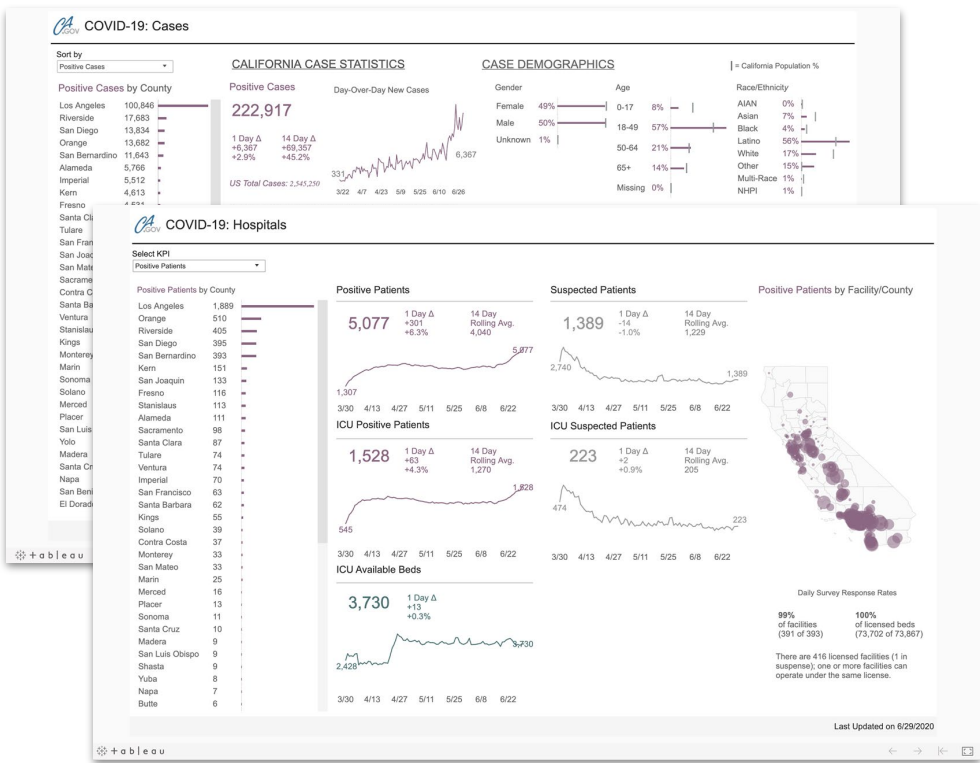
CA.GOV COVID-19: Cases

Sort by
Positive Cases

Positive Cases by County

| | |
|---|---|
| Los Angeles | 100,846 |
| Riverside | 17,683 |
| San Diego | 13,834 |
| Orange | 13,682 |
| San Bernardino | 11,643 |
| Alameda | 5,766 |
| Imperial | 5,512 |
| Kern | 4,613 |
| Fresno | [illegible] |
| Santa Cl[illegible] | |
| Tulare | |
| San Fran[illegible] | |
| San Joa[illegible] | |
| San Mat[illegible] | |
| Sacrame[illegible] | |
| Contra C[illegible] | |
| Santa Ba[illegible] | |
| Ventura | |
| Stanislau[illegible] | |
| Kings | |
| Monterey | |
| Marin | |
| Sonoma | |
| Solano | |
| Merced | |
| Placer | |
| San Luis | |
| Yolo | |
| Madera | |
| Santa Cr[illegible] | |
| Napa | |
| San Beni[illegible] | |
| El Dorad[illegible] | |

CALIFORNIA CASE STATISTICS

Positive Cases
222,917

1 Day Δ
+6,367
+2.9%

14 Day Δ
+69,357
+45.2%

US Total Cases: 2,545,250

Day-Over-Day New Cases
331
6,367
3/22 4/7 4/23 5/9 5/25 6/10 6/26

CASE DEMOGRAPHICS

| = California Population %

Gender
Female 49%
Male 50%
Unknown 1%

Age
0-17 8%
18-49 57%
50-64 21%
65+ 14%
Missing 0%

Race/Ethnicity
AIAN 0%
Asian 7%
Black 4%
Latino 56%
White 17%
Other 15%
Multi-Race 1%
NHPI 1%

tableau

CA.GOV COVID-19: Hospitals

Select KPI
Positive Patients

Positive Patients by County

| | |
|---|---|
| Los Angeles | 1,889 |
| Orange | 510 |
| Riverside | 405 |
| San Diego | 395 |
| San Bernardino | 393 |
| Kern | 151 |
| San Joaquin | 133 |
| Fresno | 116 |
| Stanislaus | 113 |
| Alameda | 111 |
| Sacramento | 98 |
| Santa Clara | 87 |
| Tulare | 74 |
| Ventura | 74 |
| Imperial | 70 |
| San Francisco | 63 |
| Santa Barbara | 62 |
| Kings | 55 |
| Solano | 39 |
| Contra Costa | 37 |
| Monterey | 33 |
| San Mateo | 33 |
| Marin | 25 |
| Merced | 16 |
| Placer | 13 |
| Sonoma | 11 |
| Santa Cruz | 10 |
| Madera | 9 |
| San Luis Obispo | 9 |
| Shasta | 9 |
| Yuba | 8 |
| Napa | 7 |
| Butte | 6 |

Positive Patients
5,077
1 Day Δ
+301
+6.3%
14 Day Rolling Avg.
4,040
1,307
5,077
3/30 4/13 4/27 5/11 5/25 6/8 6/22

Suspected Patients
1,389
1 Day Δ
-14
-1.0%
14 Day Rolling Avg.
1,229
2,740
1,389
3/30 4/13 4/27 5/11 5/25 6/8 6/22

ICU Positive Patients
1,528
1 Day Δ
+63
+4.3%
14 Day Rolling Avg.
1,270
545
1,528
3/30 4/13 4/27 5/11 5/25 6/8 6/22

ICU Suspected Patients
223
1 Day Δ
+2
+0.9%
14 Day Rolling Avg.
205
474
223
3/30 4/13 4/27 5/11 5/25 6/8 6/22

ICU Available Beds
3,730
1 Day Δ
+13
+0.3%
2,428
3,730
3/30 4/13 4/27 5/11 5/25 6/8 6/22

Positive Patients by Facility/County

Daily Survey Response Rates

99%
of facilities
(391 of 393)

100%
of licensed beds
(73,702 of 73,867)

There are 416 licensed facilities (1 in suspense); one or more facilities can operate under the same license.

Last Updated on 6/29/2020

tableau